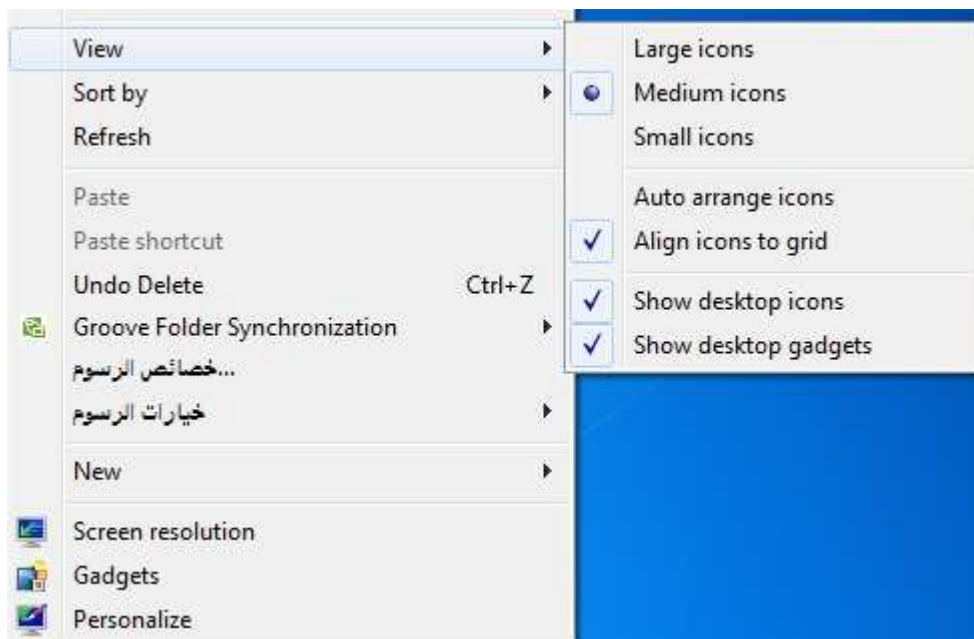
View
Sort by
Refresh

Paste
Paste shortcut
Undo Delete Ctrl+Z
Groove Folder Synchronization
...خصائص الرسوم
خيارات الرسوم

New

Screen resolution
Gadgets
Personalize

Large icons
Medium icons
Small icons

Auto arrange icons
Align icons to grid

Show desktop icons
Show desktop gadgets